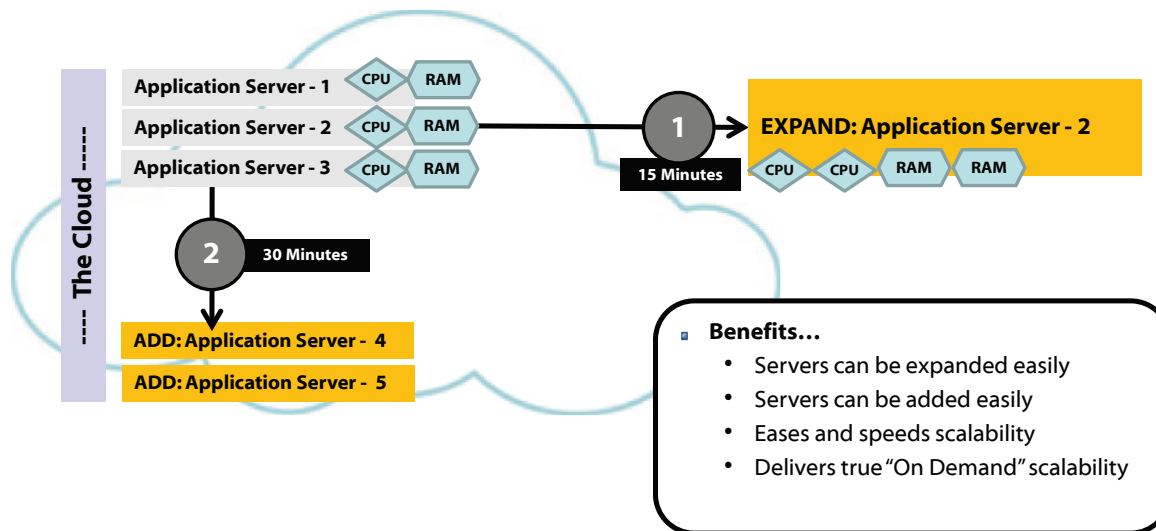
---- The Cloud -----

Application Server - 1 CPU RAM

Application Server - 2 CPU RAM

Application Server - 3 CPU RAM

1

15 Minutes

EXPAND: Application Server - 2

CPU CPU RAM RAM

2

30 Minutes

ADD: Application Server - 4

ADD: Application Server - 5

Benefits…

- Servers can be expanded easily
- Servers can be added easily
- Eases and speeds scalability
- Delivers true "On Demand" scalability